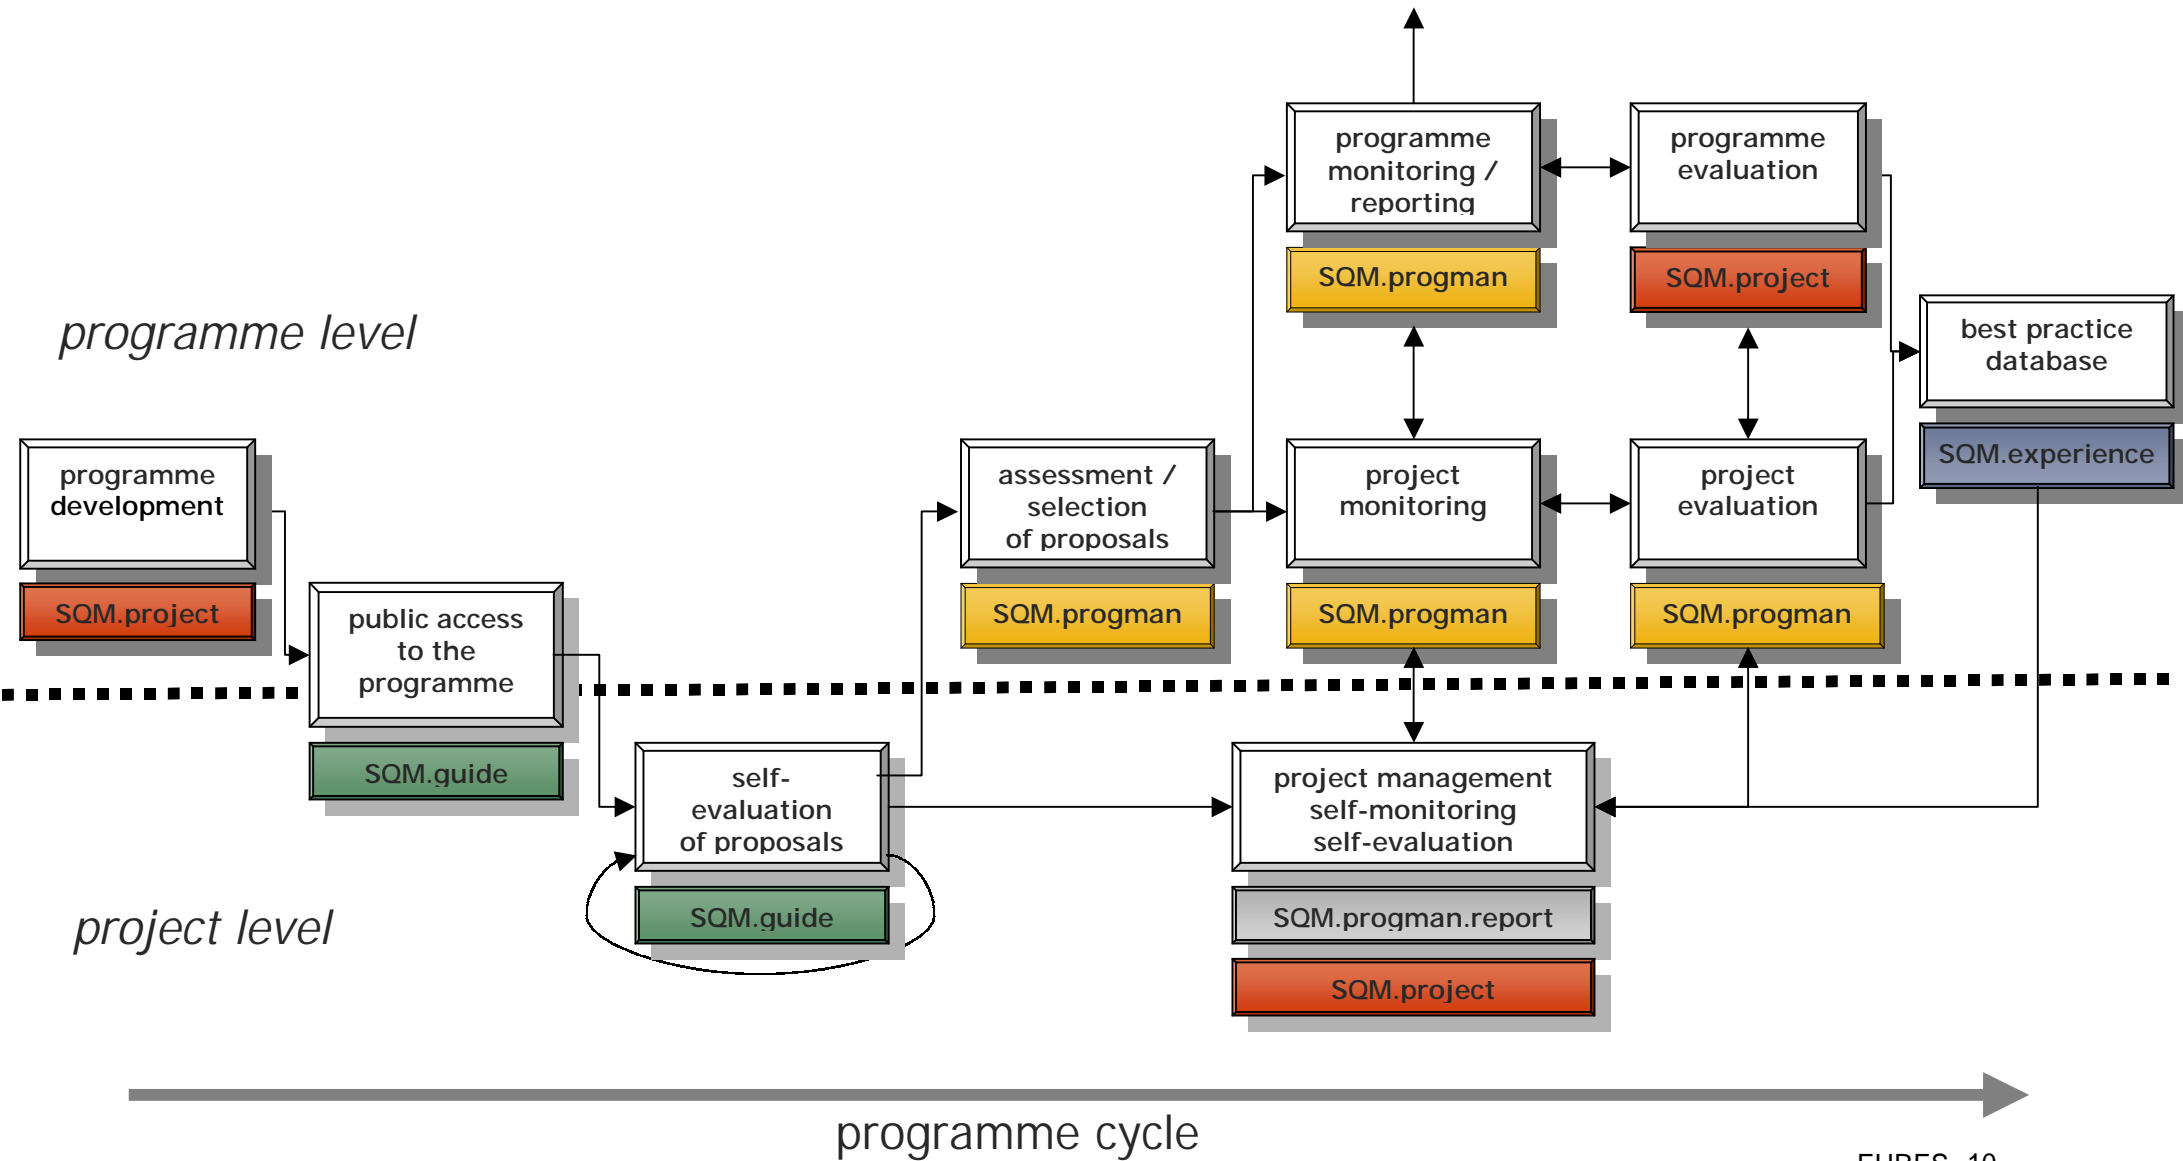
programme level

programme monitoring / reporting

SQM.progman

programme evaluation

SQM.project

best practice database

SQM.experience

programme development

SQM.project

public access to the programme

SQM.guide

assessment / selection of proposals

SQM.progman

project monitoring

SQM.progman

project evaluation

SQM.progman

self-evaluation of proposals

SQM.guide

project management self-monitoring self-evaluation

SQM.progman.report

SQM.project

project level

programme cycle

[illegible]